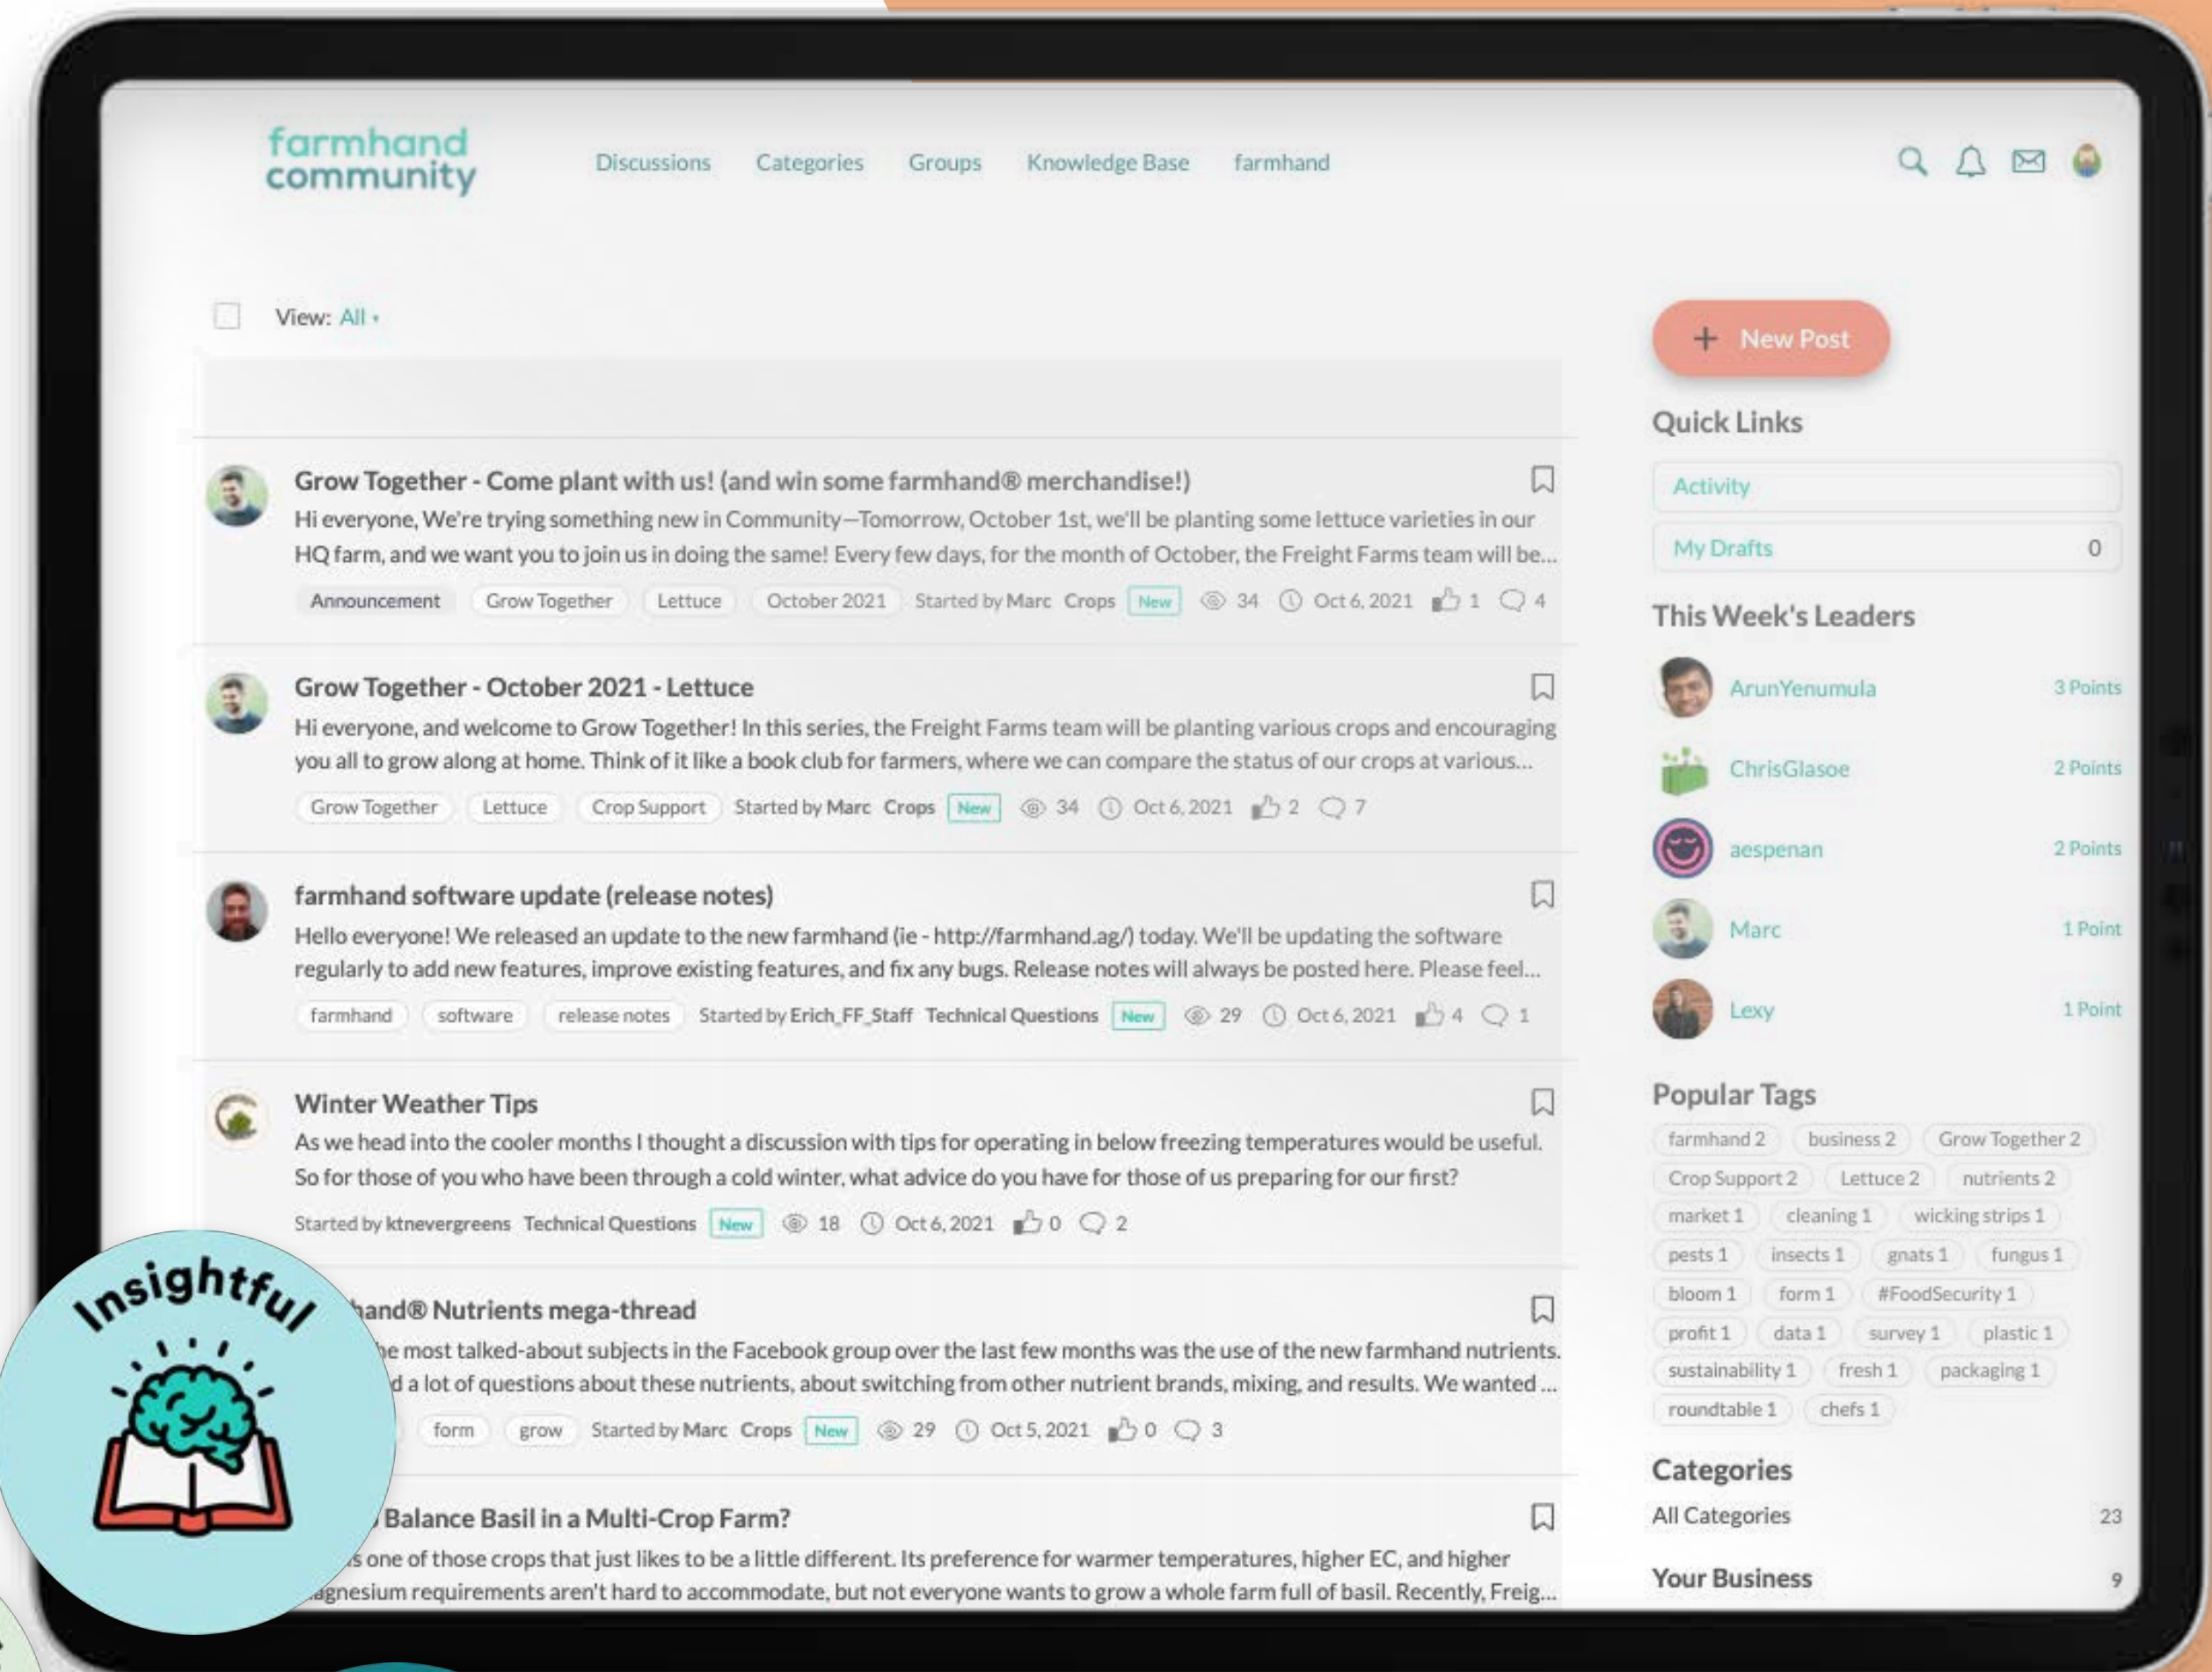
farmhand community

Discussions Categories Groups Knowledge Base farmhand

View: All

+ New Post

Quick Links

Activity

My Drafts 0

This Week's Leaders

ArunYenumula 3 Points

ChrisGlasoe 2 Points

aespenan 2 Points

Marc 1 Point

Lexy 1 Point

Popular Tags

farmhand 2 business 2 Grow Together 2 Crop Support 2 Lettuce 2 nutrients 2 market 1 cleaning 1 wicking strips 1 pests 1 insects 1 gnats 1 fungus 1 bloom 1 form 1 #FoodSecurity 1 profit 1 data 1 survey 1 plastic 1 sustainability 1 fresh 1 packaging 1 roundtable 1 chefs 1

Categories

All Categories 23

Your Business 9

Grow Together - Come plant with us! (and win some farmhand® merchandise!)

Hi everyone, We're trying something new in Community—Tomorrow, October 1st, we'll be planting some lettuce varieties in our HQ farm, and we want you to join us in doing the same! Every few days, for the month of October, the Freight Farms team will be...

Announcement Grow Together Lettuce October 2021 Started by Marc Crops New 34 Oct 6, 2021 1 4

Grow Together - October 2021 - Lettuce

Hi everyone, and welcome to Grow Together! In this series, the Freight Farms team will be planting various crops and encouraging you all to grow along at home. Think of it like a book club for farmers, where we can compare the status of our crops at various...

Grow Together Lettuce Crop Support Started by Marc Crops New 34 Oct 6, 2021 2 7

farmhand software update (release notes)

Hello everyone! We released an update to the new farmhand (ie - http://farmhand.ag/) today. We'll be updating the software regularly to add new features, improve existing features, and fix any bugs. Release notes will always be posted here. Please feel...

farmhand software release notes Started by Erich_FF_Staff Technical Questions New 29 Oct 6, 2021 4 1

Winter Weather Tips

As we head into the cooler months I thought a discussion with tips for operating in below freezing temperatures would be useful. So for those of you who have been through a cold winter, what advice do you have for those of us preparing for our first?

Started by ktnevergreens Technical Questions New 18 Oct 6, 2021 0 2

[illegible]hand® Nutrients mega-thread

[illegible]e most talked-about subjects in the Facebook group over the last few months was the use of the new farmhand nutrients. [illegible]d a lot of questions about these nutrients, about switching from other nutrient brands, mixing, and results. We wanted ...

form grow Started by Marc Crops New 29 Oct 5, 2021 0 3

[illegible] Balance Basil in a Multi-Crop Farm?

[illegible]s one of those crops that just likes to be a little different. Its preference for warmer temperatures, higher EC, and higher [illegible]agnesium requirements aren't hard to accommodate, but not everyone wants to grow a whole farm full of basil. Recently, Freig...

Insightful